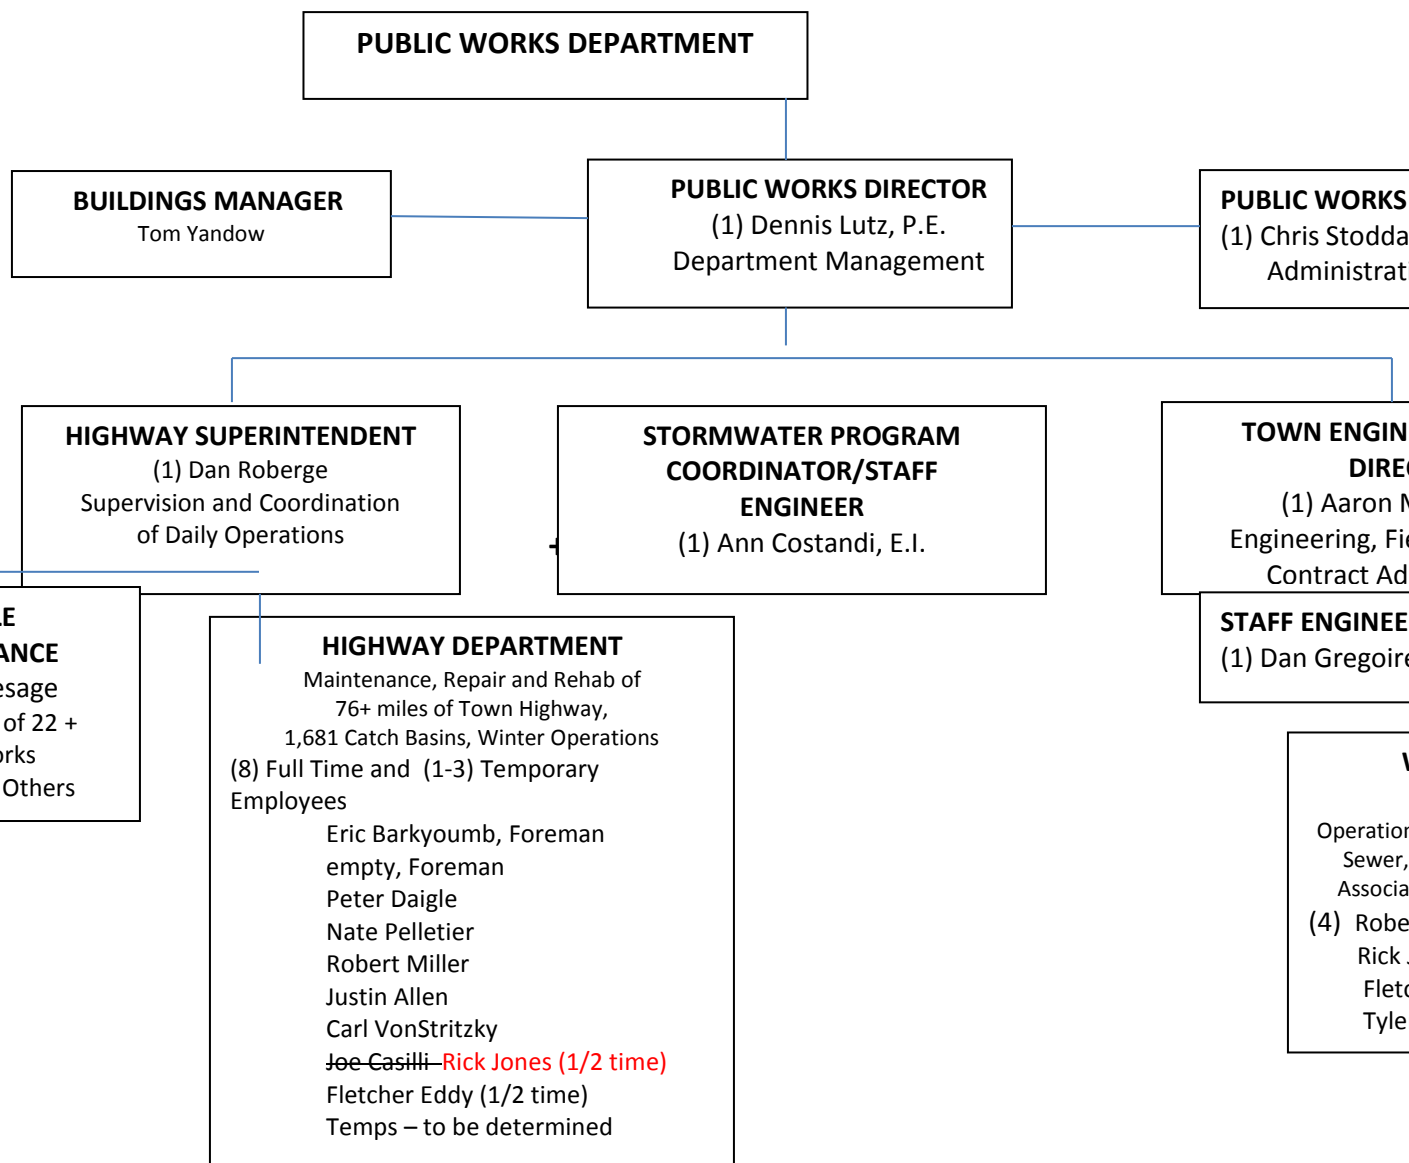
PUBLIC WORKS DEPARTMENT

BUILDINGS MANAGER
Tom Yandow

PUBLIC WORKS DIRECTOR
(1) Dennis Lutz, P.E.
Department Management

PUBLIC WORKS
(1) Chris Stodda
Administrat

HIGHWAY SUPERINTENDENT
(1) Dan Roberge
Supervision and Coordination of Daily Operations

STORMWATER PROGRAM COORDINATOR/STAFF ENGINEER
(1) Ann Costandi, E.I.

TOWN ENGIN
DIREC
(1) Aaron N
Engineering, Fie
Contract Ad

STAFF ENGINEE
(1) Dan Gregoire

LE
ANCE
esage
of 22 +
rks
Others

HIGHWAY DEPARTMENT
Maintenance, Repair and Rehab of 76+ miles of Town Highway, 1,681 Catch Basins, Winter Operations
(8) Full Time and (1-3) Temporary Employees
Eric Barkyoumb, Foreman
empty, Foreman
Peter Daigle
Nate Pelletier
Robert Miller
Justin Allen
Carl VonStritzky
~~Joe Casilli~~ Rick Jones (1/2 time)
Fletcher Eddy (1/2 time)
Temps – to be determined

W
Operation
Sewer,
Associa
(4) Robe
Rick
Fletc
Tyle